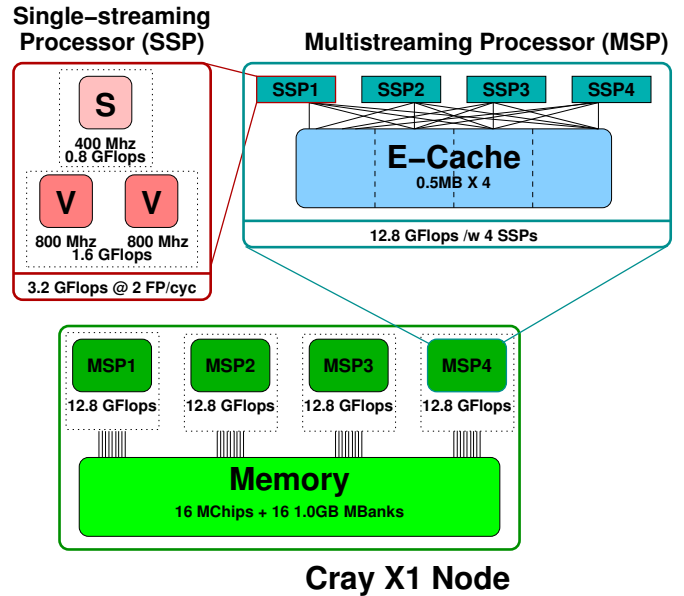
Single−streaming Processor (SSP)

S
400 Mhz
0.8 GFlops

V
800 Mhz

V
800 Mhz
1.6 GFlops

3.2 GFlops @ 2 FP/cyc

Multistreaming Processor (MSP)

SSP1 SSP2 SSP3 SSP4

E−Cache
0.5MB X 4

12.8 GFlops /w 4 SSPs

MSP1
12.8 GFlops

MSP2
12.8 GFlops

MSP3
12.8 GFlops

MSP4
12.8 GFlops

Memory
16 MChips + 16 1.0GB MBanks

Cray X1 Node